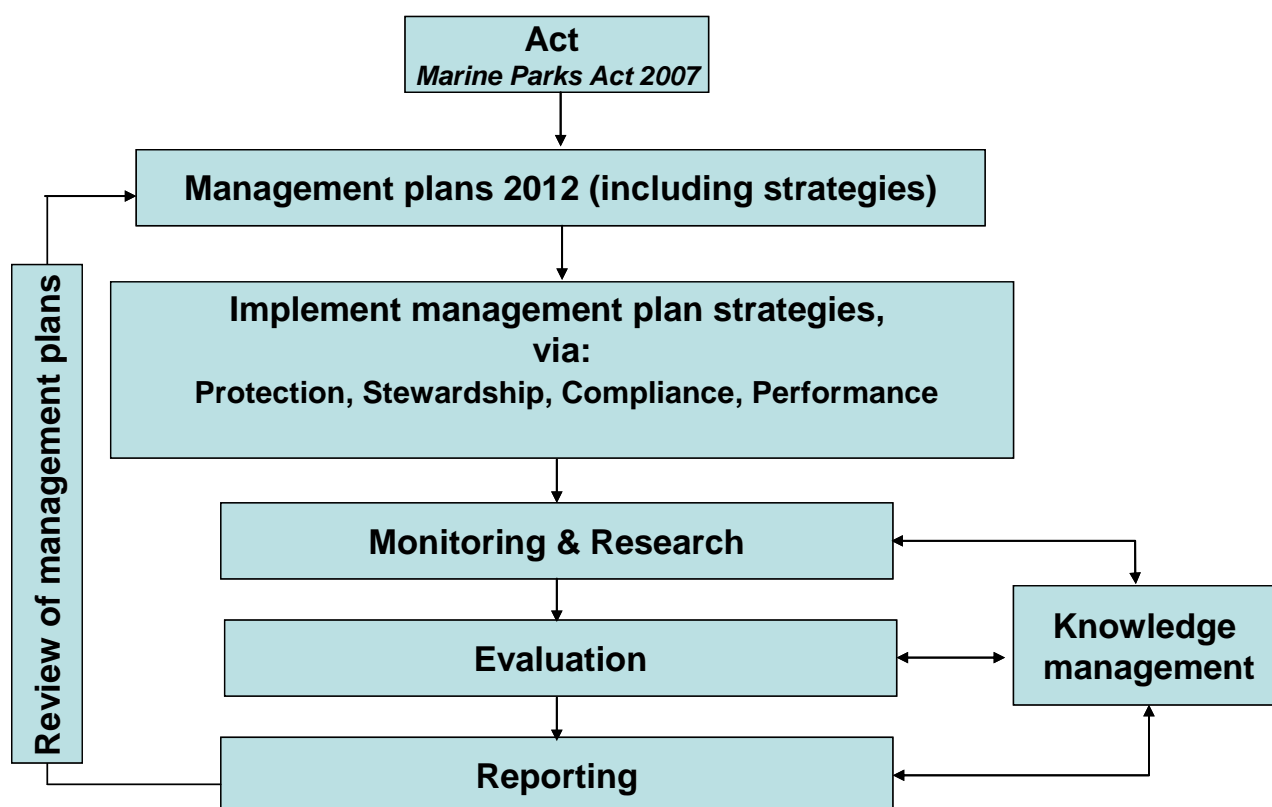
Act
*Marine Parks Act 2007*

Management plans 2012 (including strategies)

Implement management plan strategies, via:
Protection, Stewardship, Compliance, Performance

Monitoring & Research

Evaluation

Reporting

Knowledge management

Review of management plans